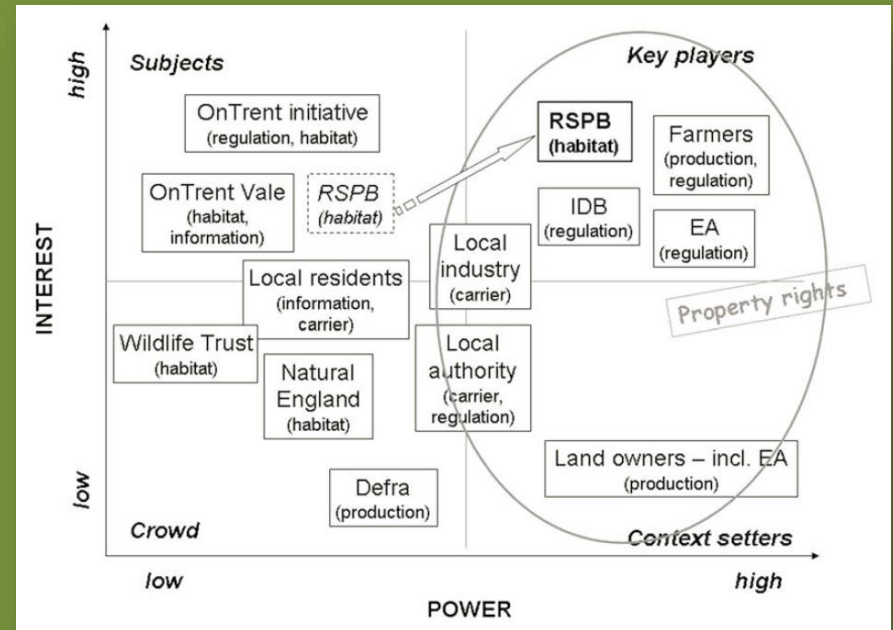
high
Subjects
Key players
OnTrent initiative (regulation, habitat)
RSPB (habitat)
Farmers (production, regulation)
OnTrent Vale (habitat, information)
RSPB (habitat)
IDB (regulation)
EA (regulation)
INTEREST
Local industry (carrier)
Local residents (information, carrier)
Property rights
Wildlife Trust (habitat)
Natural England (habitat)
Local authority (carrier, regulation)
Land owners – incl. EA (production)
low
Defra (production)
Crowd
Context setters
low
high
POWER